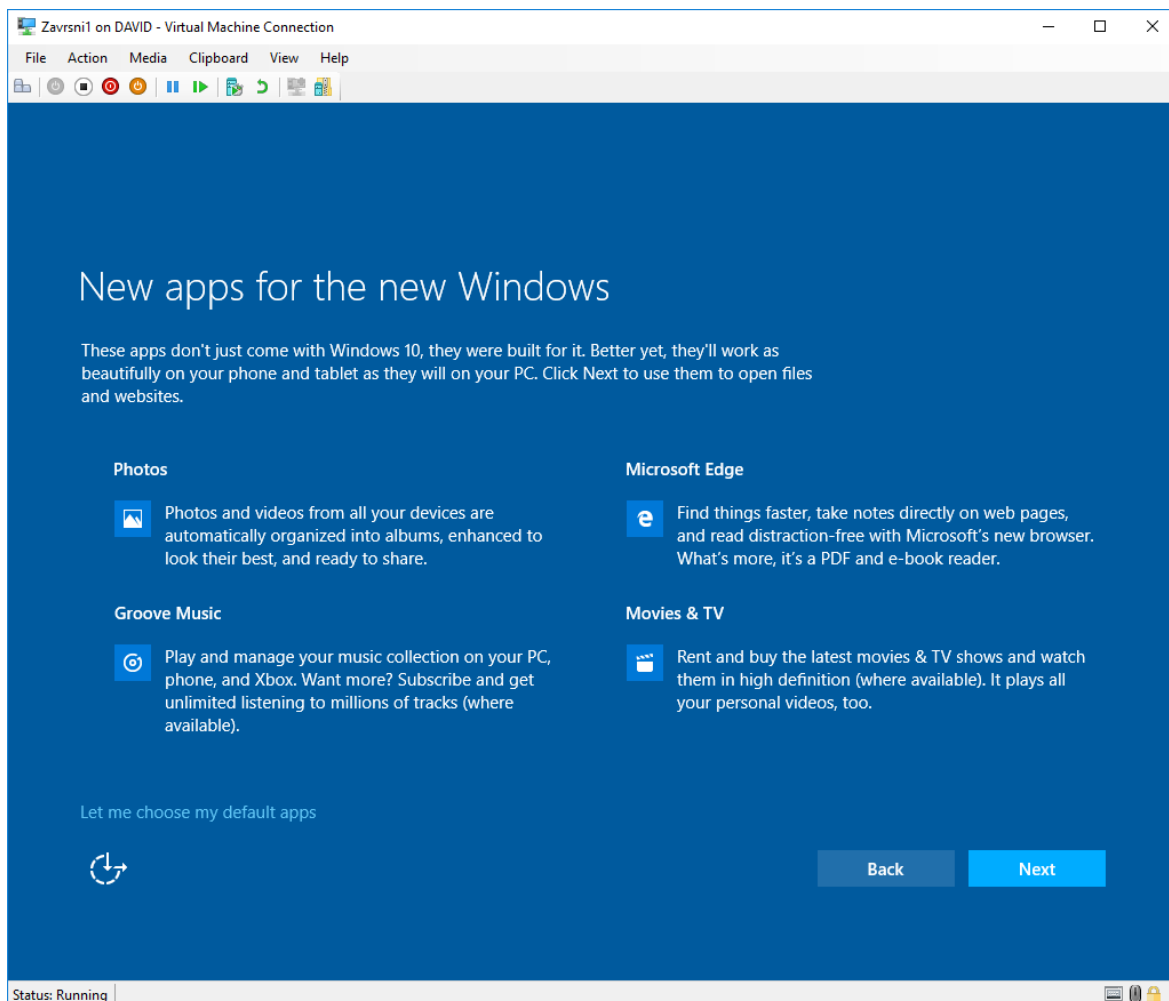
Zavrsni1 on DAVID - Virtual Machine Connection

File Action Media Clipboard View Help

New apps for the new Windows

These apps don't just come with Windows 10, they were built for it. Better yet, they'll work as beautifully on your phone and tablet as they will on your PC. Click Next to use them to open files and websites.

Photos

Photos and videos from all your devices are automatically organized into albums, enhanced to look their best, and ready to share.

Groove Music

Play and manage your music collection on your PC, phone, and Xbox. Want more? Subscribe and get unlimited listening to millions of tracks (where available).

Microsoft Edge

Find things faster, take notes directly on web pages, and read distraction-free with Microsoft's new browser. What's more, it's a PDF and e-book reader.

Movies & TV

Rent and buy the latest movies & TV shows and watch them in high definition (where available). It plays all your personal videos, too.

Let me choose my default apps

Back

Next

Status: Running